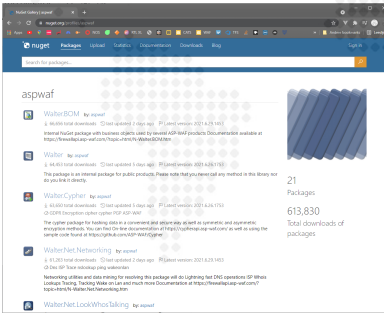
NuGet Gallery | aspwaf

nuget.org/profiles/aspwaf

nuget Packages Upload Statistics Documentation Downloads Blog Sign in

Search for packages...

aspwaf

Walter.BOM by: aspwaf

46,906 total downloads last updated 3 days ago Latest version: 2021.6.29.1903

Internal NuGet package with business objects used by several ASP-WAF products Documentation available at https://firewallapi.asp-waf.com/?topic=html/N-Walter.BOM.htm

Walter by: aspwaf

44,453 total downloads last updated 3 days ago Latest version: 2021.6.29.1903

The package is an internal package for public products. Please note that you never call any method in this library nor do you link it directly.

Walter.Cypher by: aspwaf

43,600 total downloads last updated 3 days ago Latest version: 2021.6.29.1903

GDPR Encryption cipher cypher PGP ASP-WAF

The cypher package for hashing data in a consistent and secure way as well as symmetric and asymmetric encryption methods. You can find On-line documentation at https://cypherapi.asp-waf.com/ as well as using the sample code found at https://github.com/ASP-WAF/Cypher.

Walter.Net.Networking by: aspwaf

31,262 total downloads last updated 3 days ago Latest version: 2021.6.29.1903

DNS ISP Trace wholkup ping wakeonlan

Networking utilities and data mining for resolving this package will do Lightning fast DNS operations ISP Whois Lookups Tracing, Tracking Wake on Lan and much more Documentation at https://firewallapi.asp-waf.com/?topic=html/N-Walter.Net.Networking.htm

Walter.Net.LookWhosTalking by: aspwaf

21
Packages

613,830
Total downloads of packages